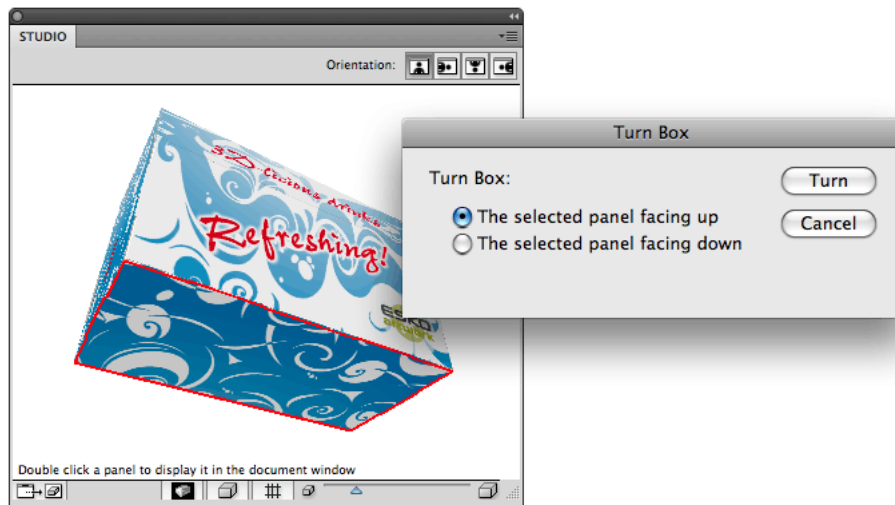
STUDIO

Orientation:

3D Curious Drinks

Refreshing!

ESKO

Double click a panel to display it in the document window

Turn Box

Turn Box:

The selected panel facing up

The selected panel facing down

Turn

Cancel